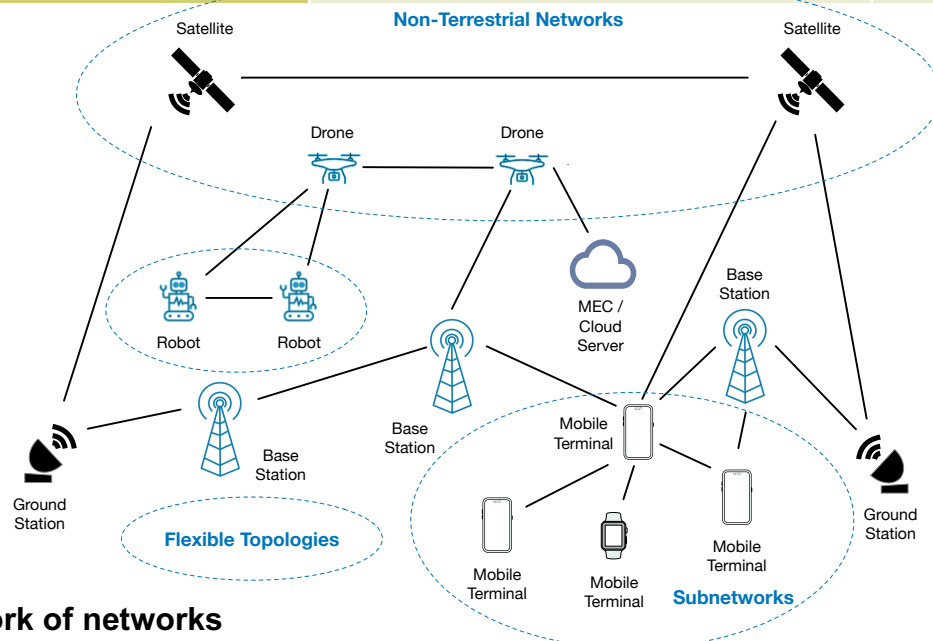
Non-Terrestrial Networks

Satellite

Satellite

Drone

Drone

MEC / Cloud Server

Robot

Robot

Base Station

Base Station

Base Station

Mobile Terminal

Ground Station

Ground Station

Flexible Topologies

Mobile Terminal

Mobile Terminal

Mobile Terminal

Subnetworks

ork of networks